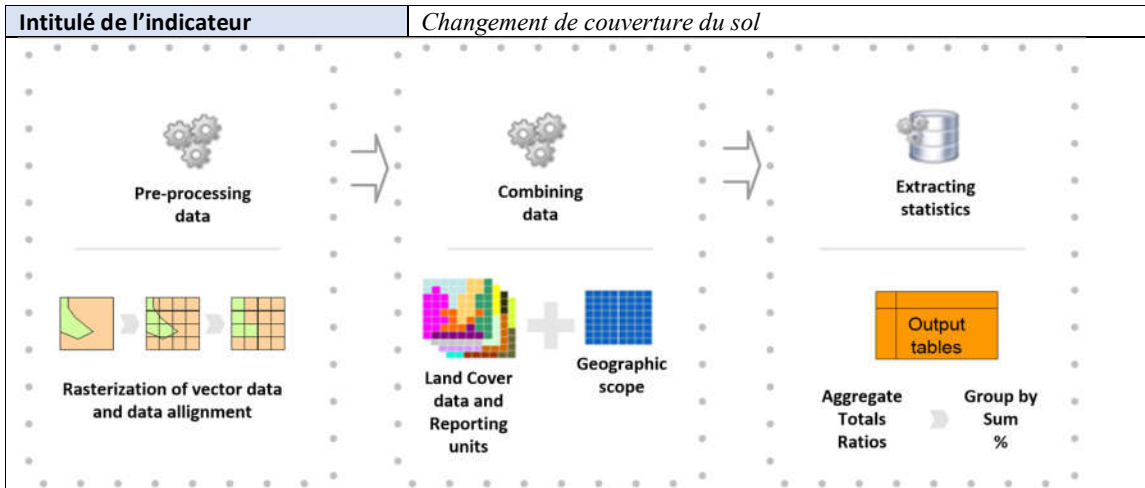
| Intitulé de l'indicateur | Changement de couverture du sol |
|---|---|

Pre-processing data

Rasterization of vector data and data allignment

Combining data

Land Cover data and Reporting units

Geographic scope

Extracting statistics

Output tables

Aggregate Totals Ratios

Group by Sum %